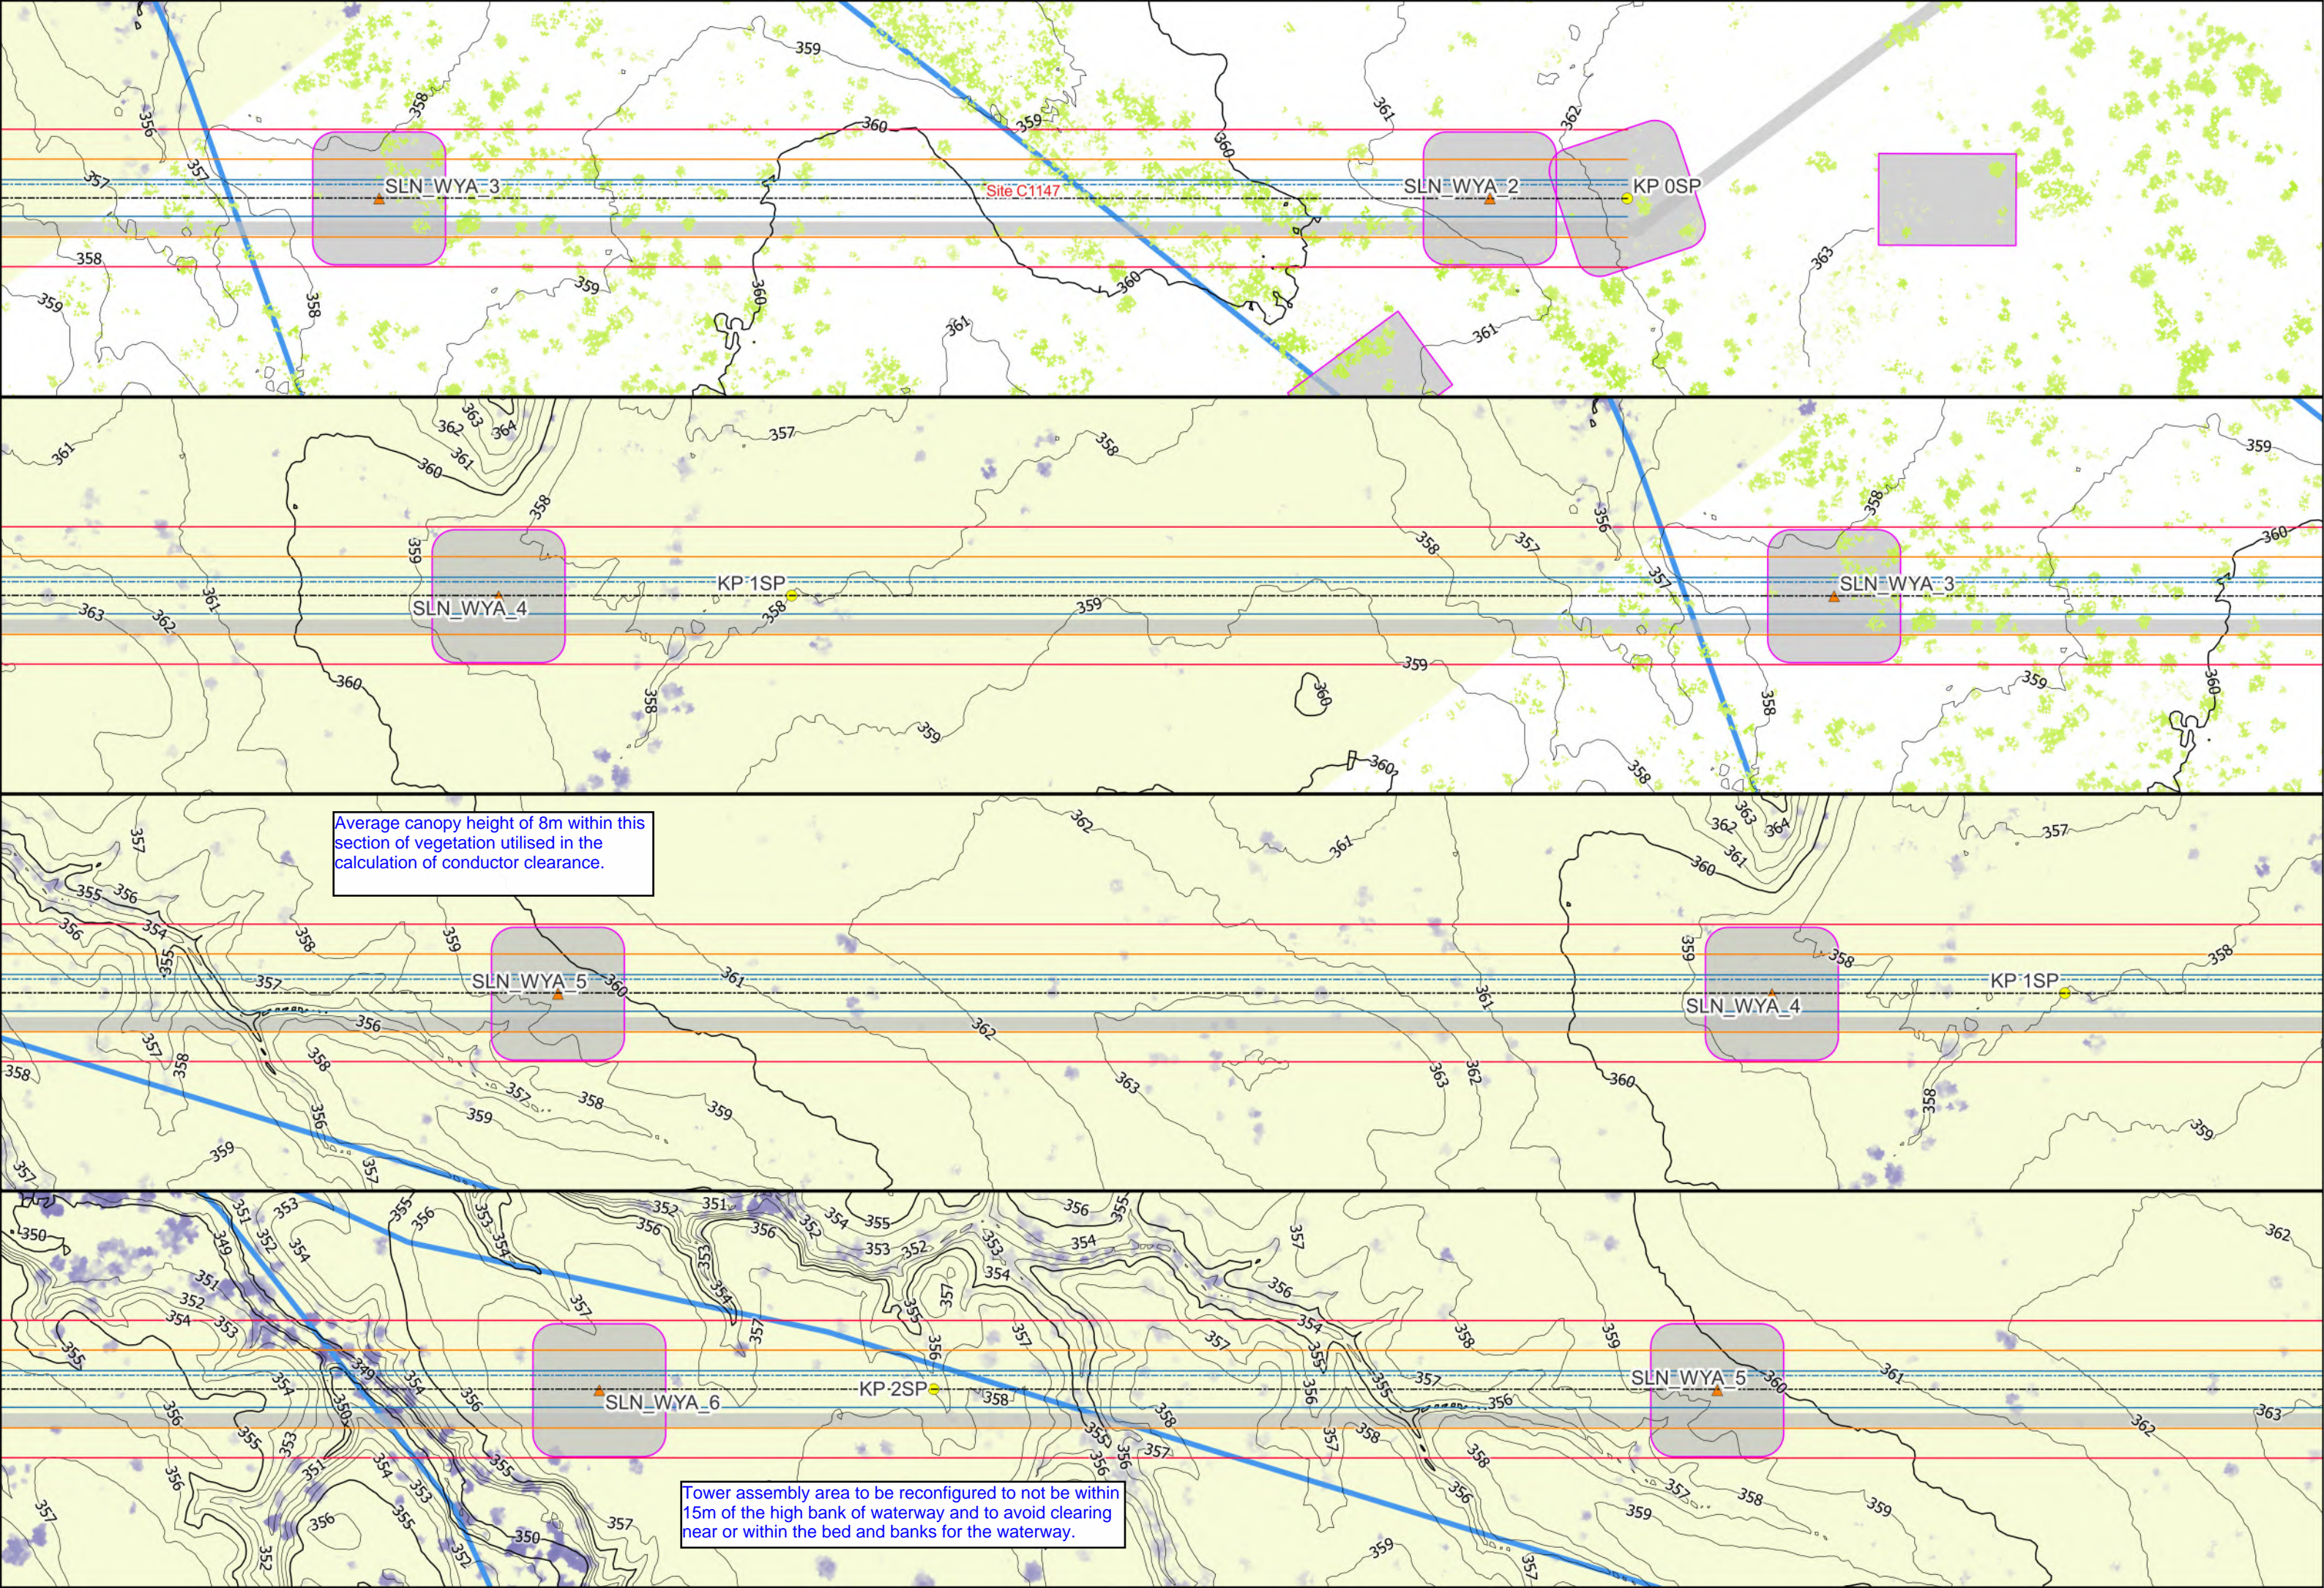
SLN_WYA_3

Site C1147

SLN_WYA_2

KP 0SP

KP 1SP

SLN_WYA_4

SLN_WYA_3

Average canopy height of 8m within this section of vegetation utilised in the calculation of conductor clearance.

SLN_WYA_5

SLN_WYA_4

KP 1SP

SLN_WYA_6

KP 2SP

SLN_WYA_5

Tower assembly area to be reconfigured to not be within 15m of the high bank of waterway and to avoid clearing near or within the bed and banks for the waterway.